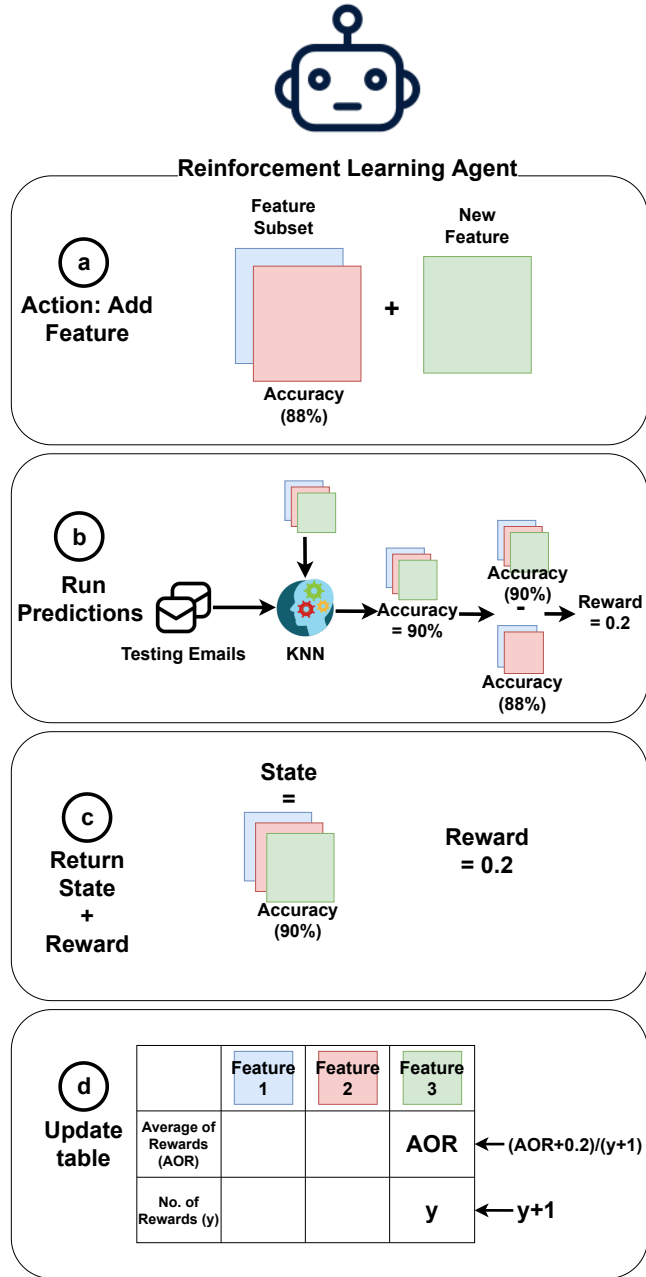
Reinforcement Learning Agent

a
Action: Add Feature

Feature Subset

Accuracy (88%)

+

New Feature

b
Run Predictions

Testing Emails

KNN

Accuracy = 90%

Accuracy (90%)

-

Accuracy (88%)

Reward = 0.2

c
Return State + Reward

State =

Accuracy (90%)

Reward = 0.2

d
Update table

| | Feature 1 | Feature 2 | Feature 3 |
|---|---|---|---|
| Average of Rewards (AOR) | | | AOR |
| No. of Rewards (y) | | | y |

(AOR+0.2)/(y+1)

y+1